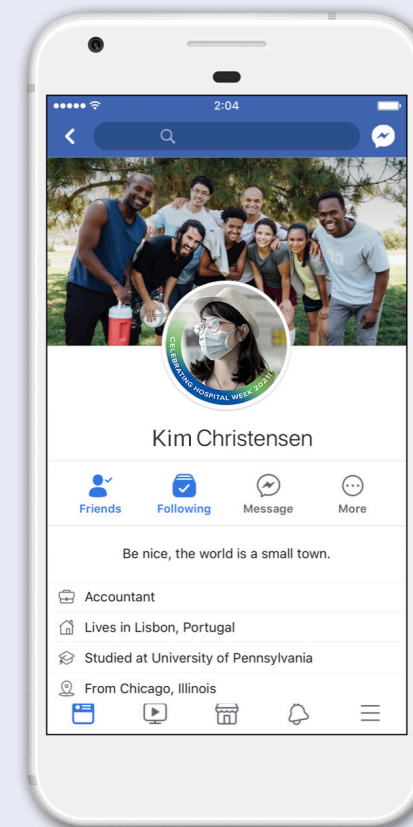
2:04

CELEBRATING HOSPITAL WEEK 2021!

Kim Christensen

Friends
Following
Message
More

Be nice, the world is a small town.

Accountant
Lives in Lisbon, Portugal
Studied at University of Pennsylvania
From Chicago, Illinois